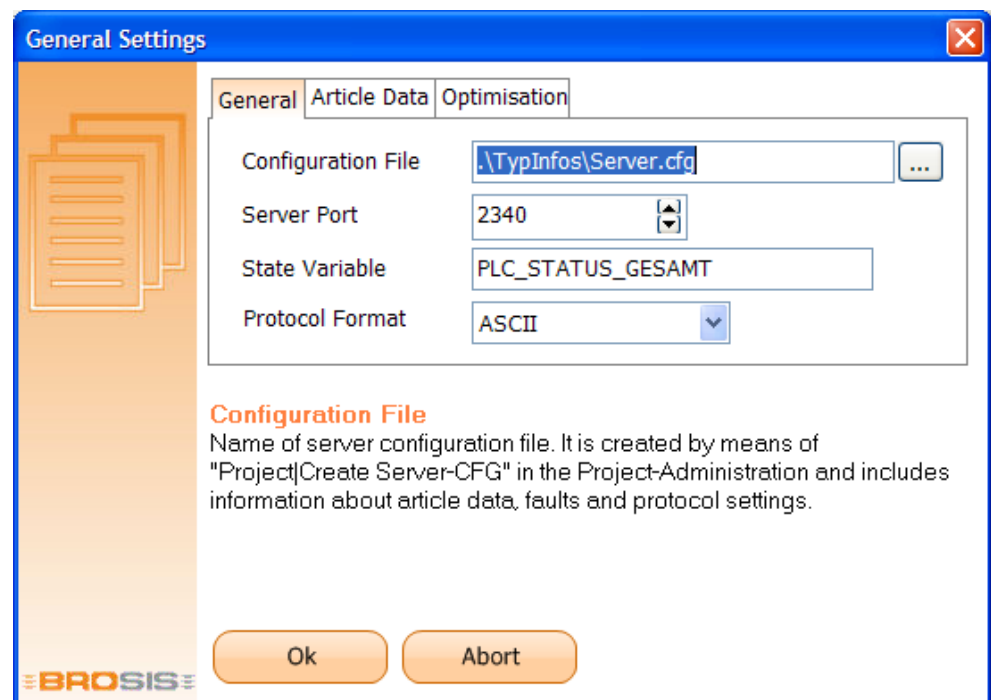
General Settings

General | Article Data | Optimisation

Configuration File .\TypInfos\Server.cfg ...

Server Port 2340

State Variable PLC_STATUS_GESAMT

Protocol Format ASCII

Configuration File

Name of server configuration file. It is created by means of "Project|Create Server-CFG" in the Project-Administration and includes information about article data, faults and protocol settings.

BROSIS

Ok

Abort